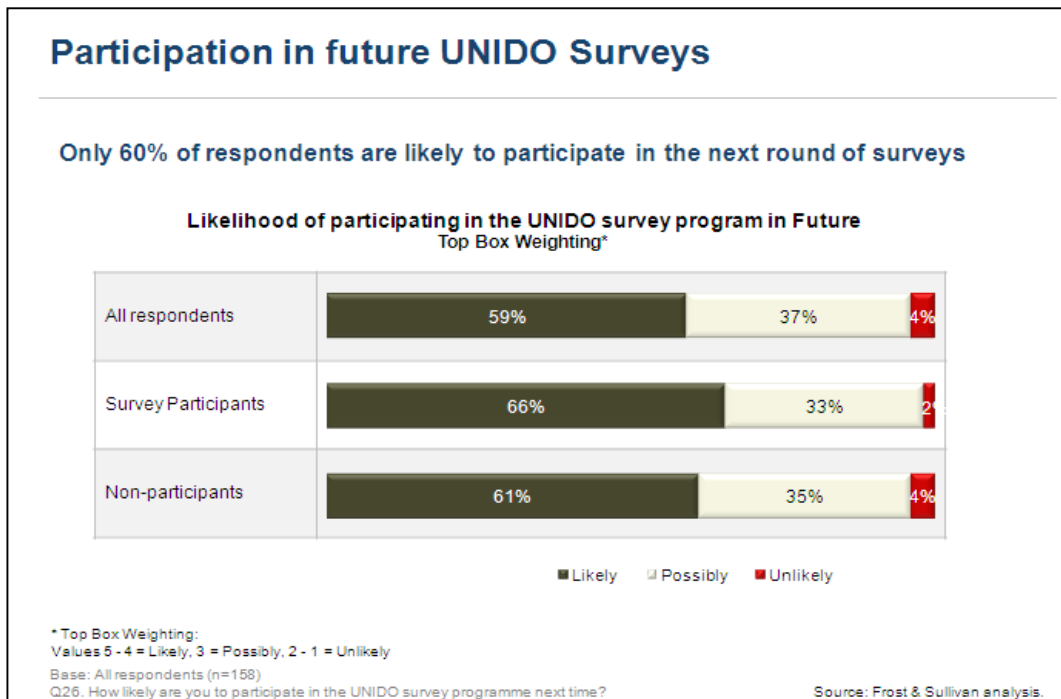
Participation in future UNIDO Surveys

Only 60% of respondents are likely to participate in the next round of surveys

Likelihood of participating in the UNIDO survey program in Future
Top Box Weighting*

| | Likely | Possibly | Unlikely |
|---|---|---|---|
| All respondents | 59% | 37% | 4% |
| Survey Participants | 66% | 33% | 2% |
| Non-participants | 61% | 35% | 4% |

Likely Possibly Unlikely

* Top Box Weighting:
Values 5 - 4 = Likely, 3 = Possibly, 2 - 1 = Unlikely

Base: All respondents (n=158)
Q26. How likely are you to participate in the UNIDO survey programme next time?

Source: Frost & Sullivan analysis.